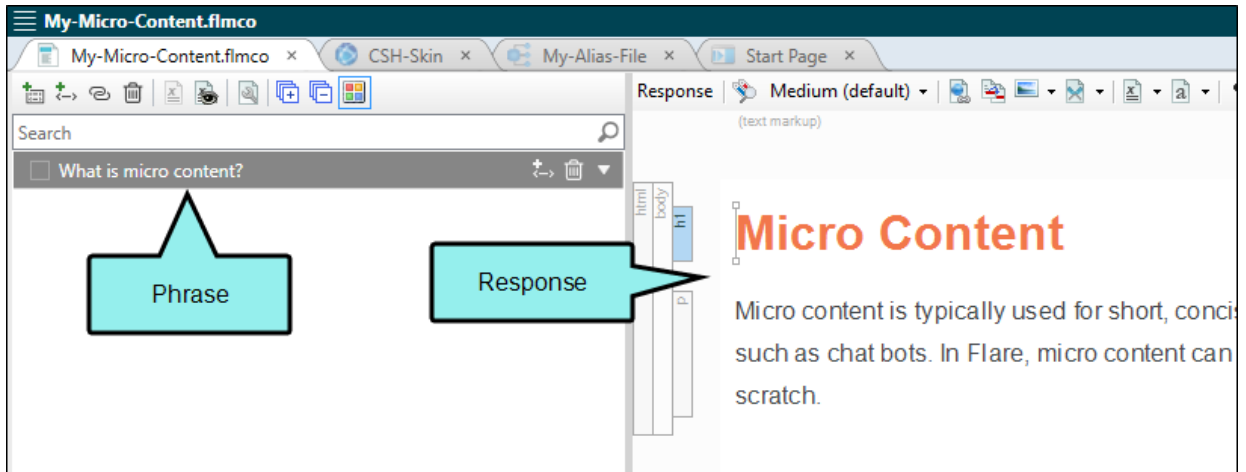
My-Micro-Content.flmco

My-Micro-Content.flmco × CSH-Skin × My-Alias-File × Start Page ×

Search

What is micro content?

Phrase

Response Medium (default)

(text markup)

html body h1 p

Response

Micro Content

Micro content is typically used for short, concis such as chat bots. In Flare, micro content can scratch.